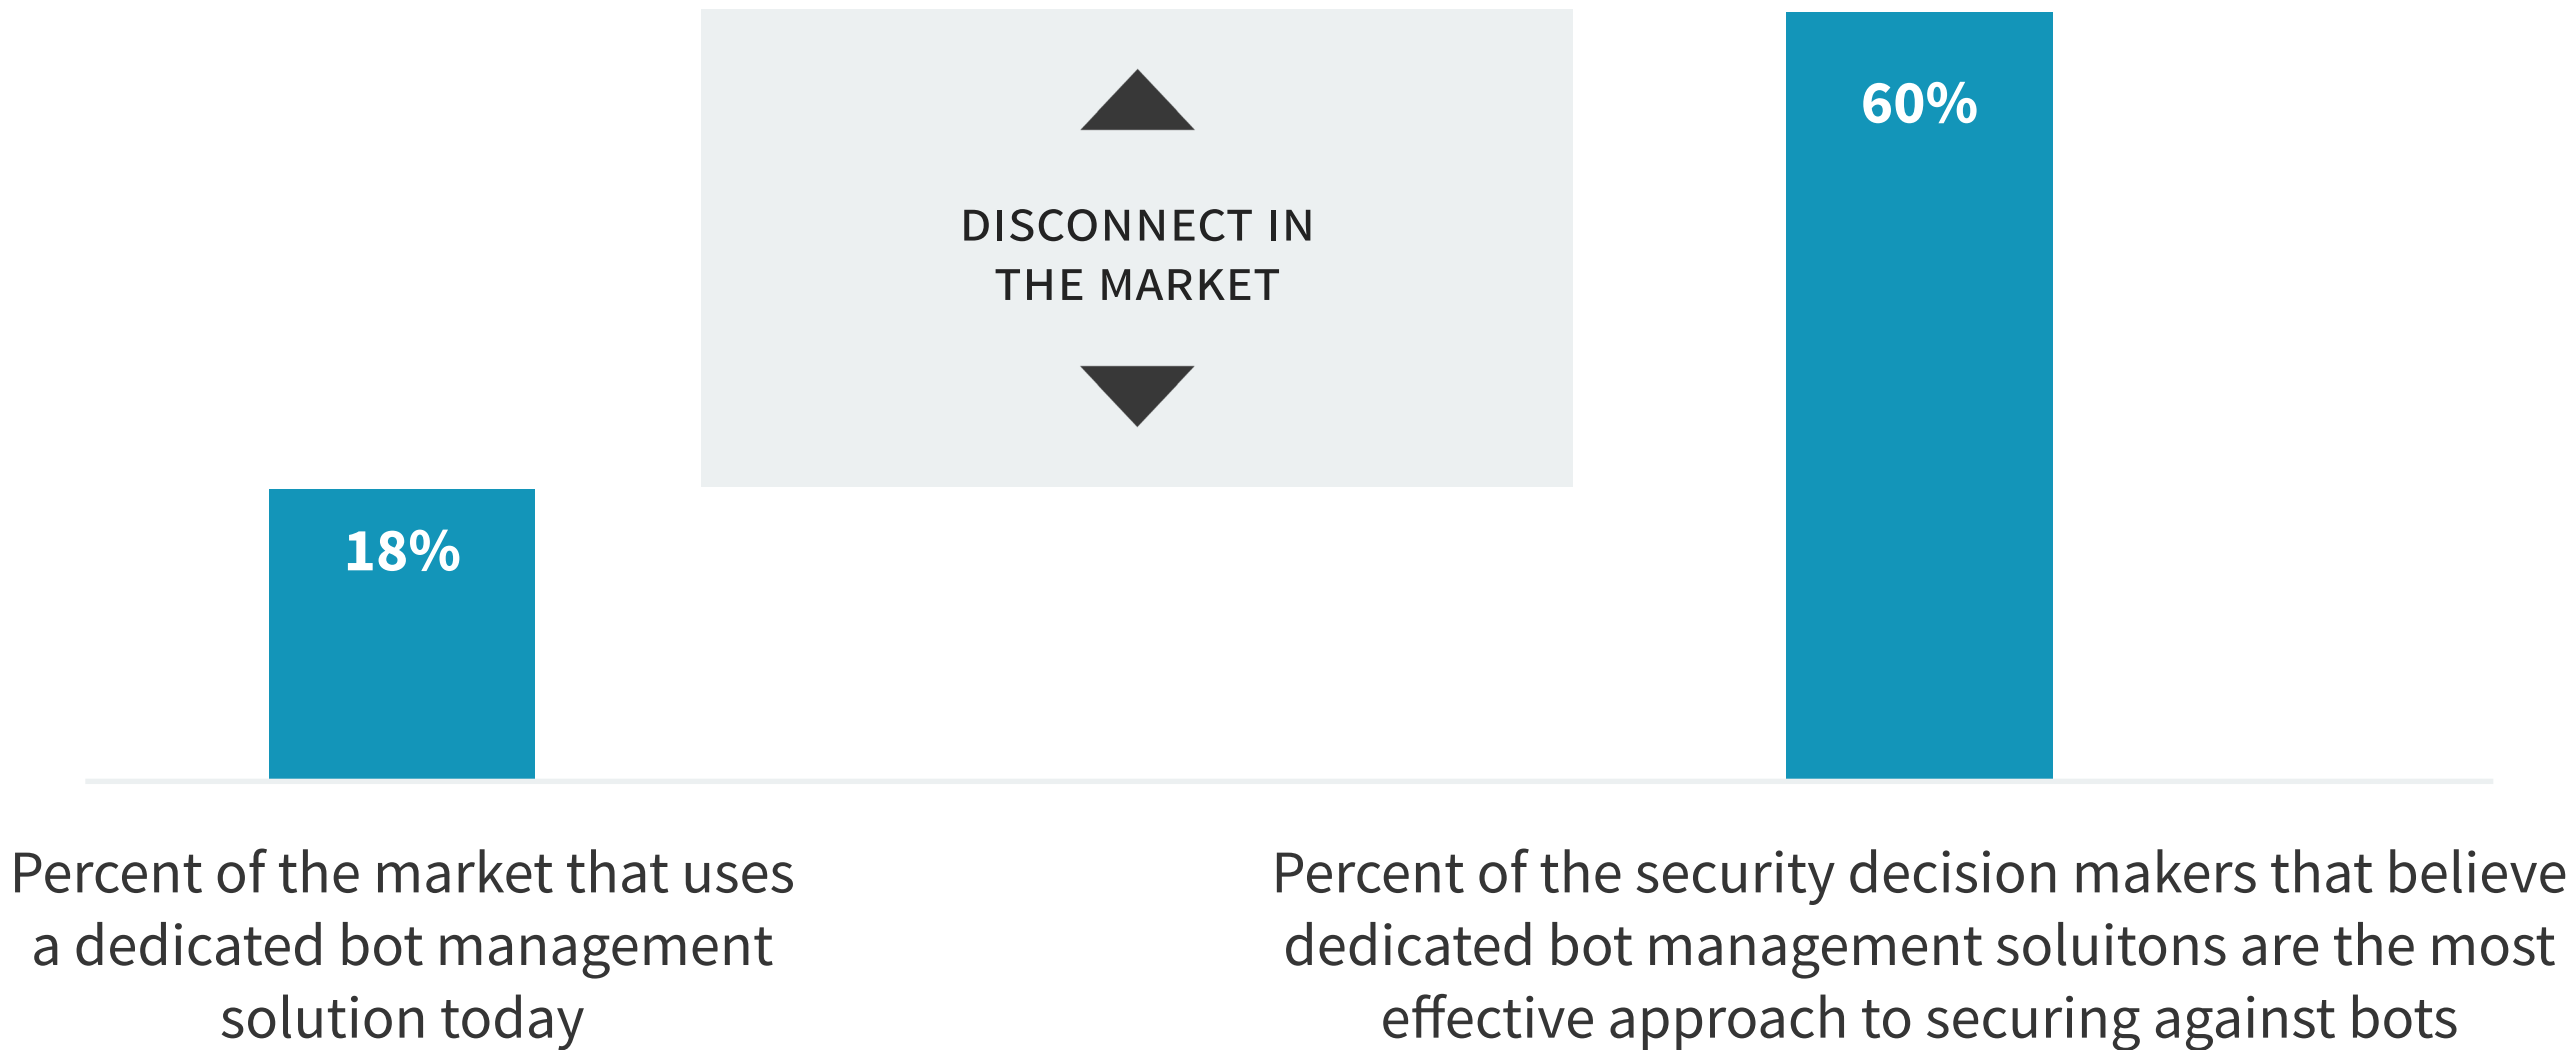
DISCONNECT IN THE MARKET

18%

60%

Percent of the market that uses a dedicated bot management solution today

Percent of the security decision makers that believe dedicated bot management soluitons are the most effective approach to securing against bots